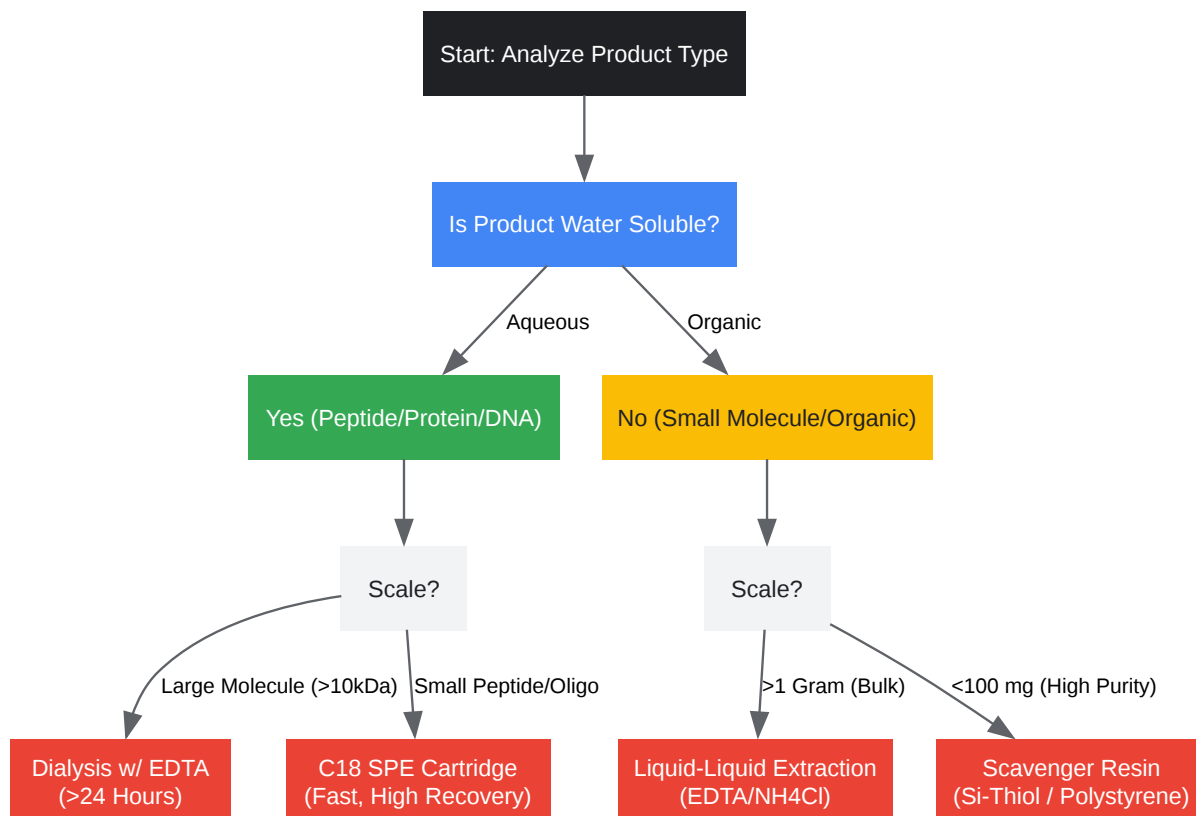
Start: Analyze Product Type

Is Product Water Soluble?

Aqueous

Organic

Yes (Peptide/Protein/DNA)

No (Small Molecule/Organic)

Scale?

Scale?

Large Molecule (>10kDa)

Small Peptide/Oligo

>1 Gram (Bulk)

<100 mg (High Purity)

Dialysis w/ EDTA (>24 Hours)

C18 SPE Cartridge (Fast, High Recovery)

Liquid-Liquid Extraction (EDTA/NH4Cl)

Scavenger Resin (Si-Thiol / Polystyrene)